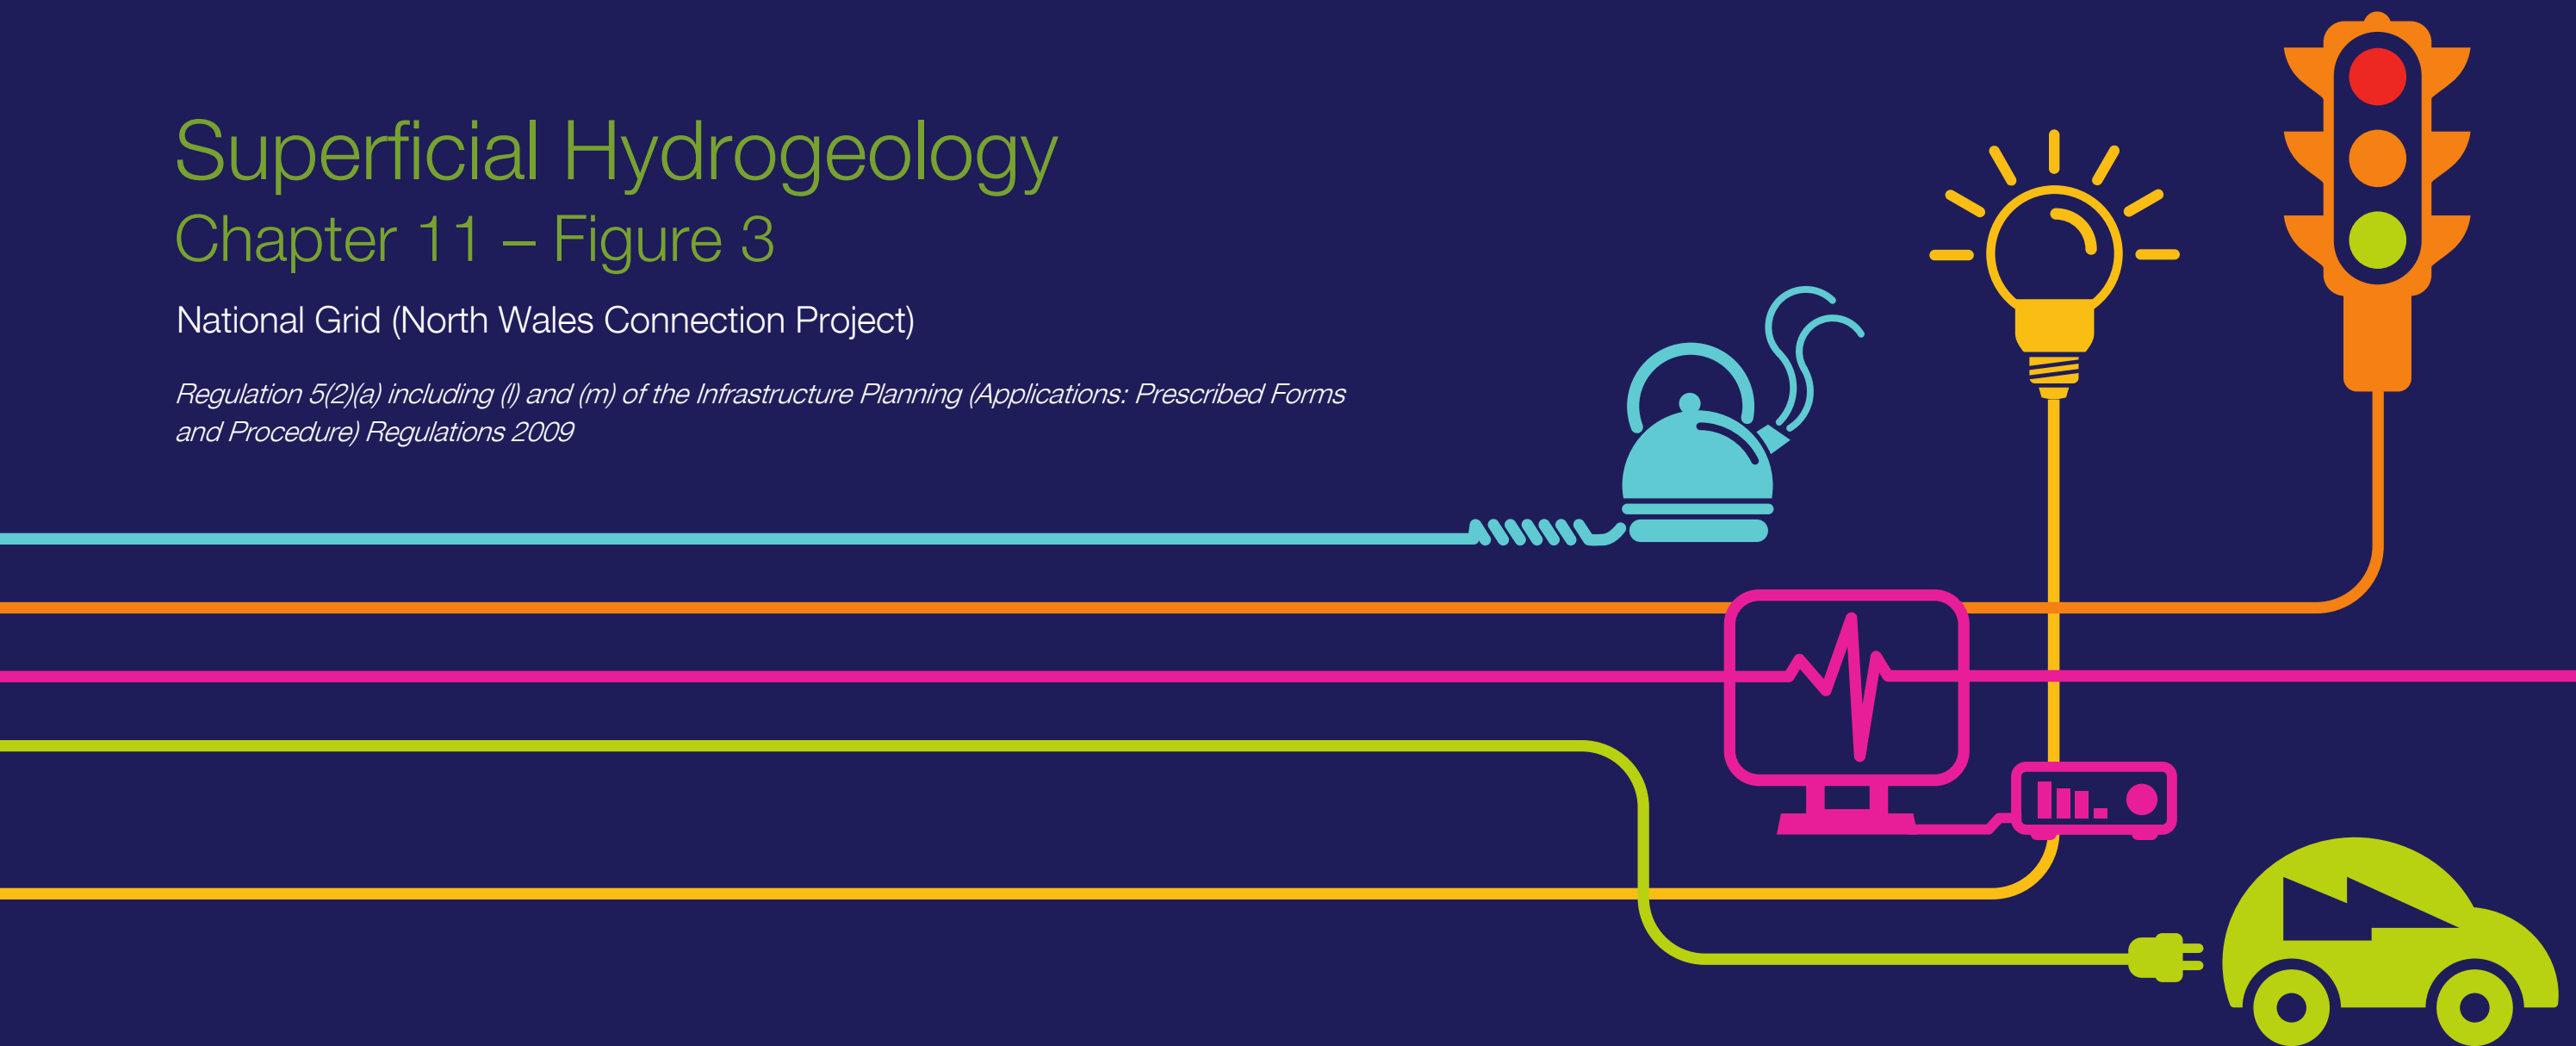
Superficial Hydrogeology
Chapter 11 – Figure 3

National Grid (North Wales Connection Project)

Regulation 5(2)(a) including (l) and (m) of the Infrastructure Planning (Applications: Prescribed Forms and Procedure) Regulations 2009